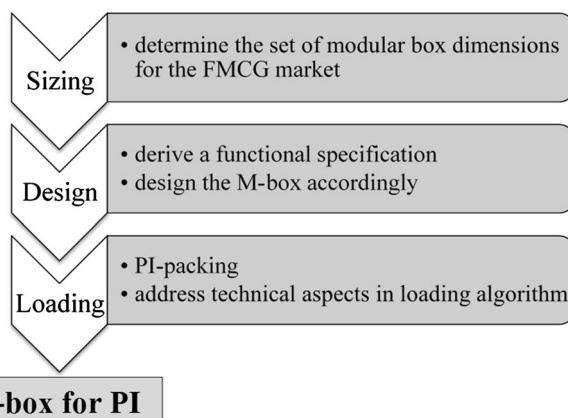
Sizing

• determine the set of modular box dimensions for the FMCG market

Design

• derive a functional specification
• design the M-box accordingly

Loading

• PI-packing
• address technical aspects in loading algorithm

-box for PI